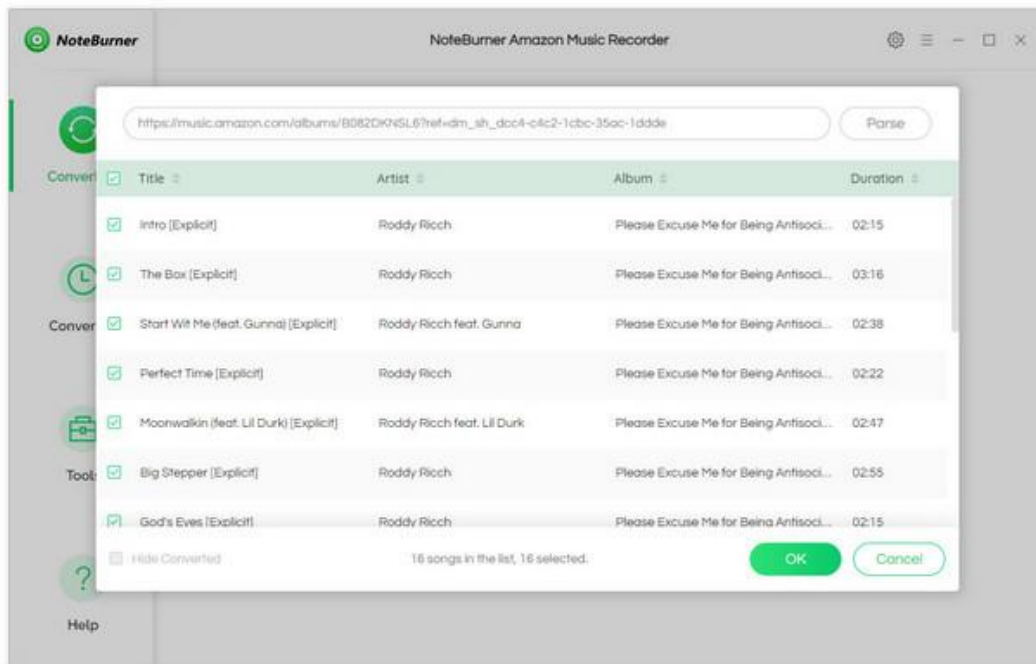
NoteBurner

NoteBurner Amazon Music Recorder

Convert

Conver

Tools

Help

https://music.amazon.com/albums/B082DKNSL6?ref=dm_sh_dcc4-c4c2-1cbc-35ac-1ddde

Parse

| Title | Artist | Album | Duration |
|---|---|---|---|
| Intro [Explicit] | Roddy Ricch | Please Excuse Me for Being Antisoci... | 02:15 |
| The Box [Explicit] | Roddy Ricch | Please Excuse Me for Being Antisoci... | 03:16 |
| Start Wit Me (feat. Gunna) [Explicit] | Roddy Ricch feat. Gunna | Please Excuse Me for Being Antisoci... | 02:38 |
| Perfect Time [Explicit] | Roddy Ricch | Please Excuse Me for Being Antisoci... | 02:22 |
| Moonwalkin (feat. Lil Durk) [Explicit] | Roddy Ricch feat. Lil Durk | Please Excuse Me for Being Antisoci... | 02:47 |
| Big Stepper [Explicit] | Roddy Ricch | Please Excuse Me for Being Antisoci... | 02:55 |
| God's Eyes [Explicit] | Roddy Ricch | Please Excuse Me for Being Antisoci... | 02:15 |

Hide Converted

16 songs in the list, 16 selected.

OK

Cancel